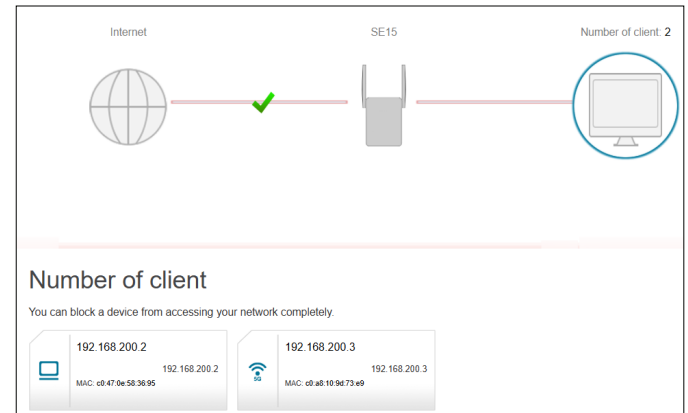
Internet

SE15

Number of client: 2

Number of client

You can block a device from accessing your network completely.

192.168.200.2

192.168.200.2

MAC: c0:47:0e:58:36:95

5G

192.168.200.3

192.168.200.3

MAC: c0:a8:10:9d:73:e9